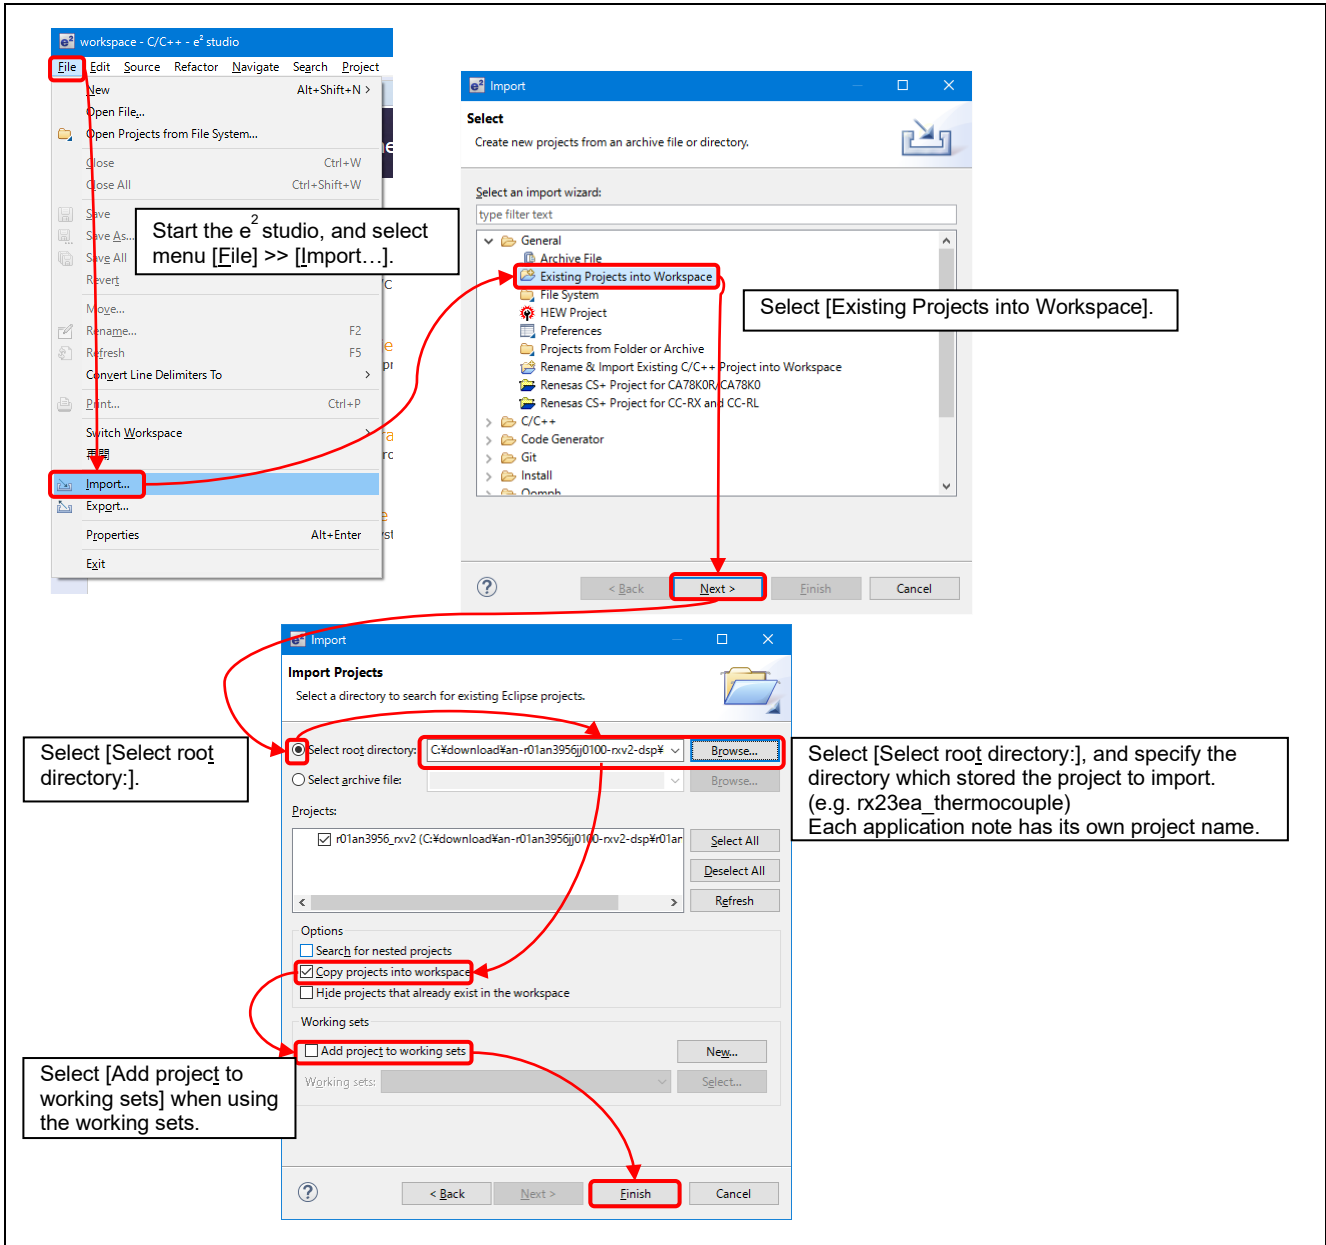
workspace - C/C++ - e² studio

File Edit Source Refactor Navigate Search Project

New Alt+Shift+N >
Open File...
Open Projects from File System...
Close Ctrl+W
Close All Ctrl+Shift+W
Save
Save As...
Save All
Revert
Move...
Rename... F2
Refresh F5
Convert Line Delimiters To >
Print... Ctrl+P
Switch Workspace >
再開
Import...
Export...
Properties Alt+Enter
Exit

Start the e$^2$ studio, and select menu [File] >> [Import…].

Import

Select

Create new projects from an archive file or directory.

Select an import wizard:

type filter text

General
Archive File
Existing Projects into Workspace
File System
HEW Project
Preferences
Projects from Folder or Archive
Rename & Import Existing C/C++ Project into Workspace
Renesas CS+ Project for CA78K0R/CA78K0
Renesas CS+ Project for CC-RX and CC-RL
C/C++
Code Generator
Git
Install
Oomph

Select [Existing Projects into Workspace].

< Back Next > Finish Cancel

Import

Import Projects

Select a directory to search for existing Eclipse projects.

Select [Select root directory:].

Select root directory: C:¥download¥an-r01an3956jj0100-rxv2-dsp¥ Browse...
Select archive file: Browse...

Select [Select root directory:], and specify the directory which stored the project to import. (e.g. rx23ea_thermocouple)
Each application note has its own project name.

Projects:

r01an3956_rxv2 (C:¥download¥an-r01an3956jj0100-rxv2-dsp¥r01ar

Select All
Deselect All
Refresh

Options
Search for nested projects
Copy projects into workspace
Hide projects that already exist in the workspace

Working sets
Add project to working sets New...
Working sets: Select...

Select [Add project to working sets] when using the working sets.

< Back Next > Finish Cancel